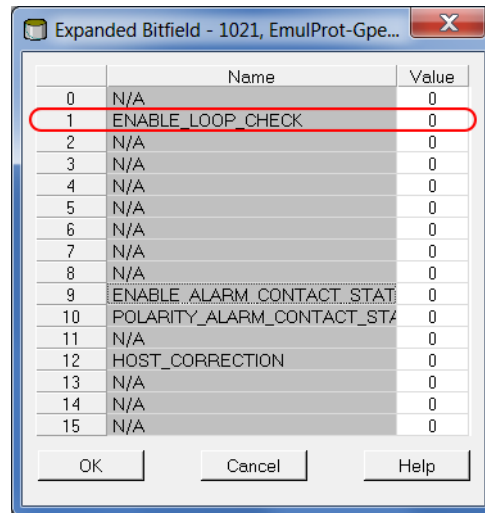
Expanded Bitfield - 1021, EmulProt-Gpe...

| | Name | Value |
|---|---|---|
| 0 | N/A | 0 |
| 1 | ENABLE_LOOP_CHECK | 0 |
| 2 | N/A | 0 |
| 3 | N/A | 0 |
| 4 | N/A | 0 |
| 5 | N/A | 0 |
| 6 | N/A | 0 |
| 7 | N/A | 0 |
| 8 | N/A | 0 |
| 9 | ENABLE_ALARM_CONTACT_STAT | 0 |
| 10 | POLARITY_ALARM_CONTACT_STA | 0 |
| 11 | N/A | 0 |
| 12 | HOST_CORRECTION | 0 |
| 13 | N/A | 0 |
| 14 | N/A | 0 |
| 15 | N/A | 0 |

OK Cancel Help